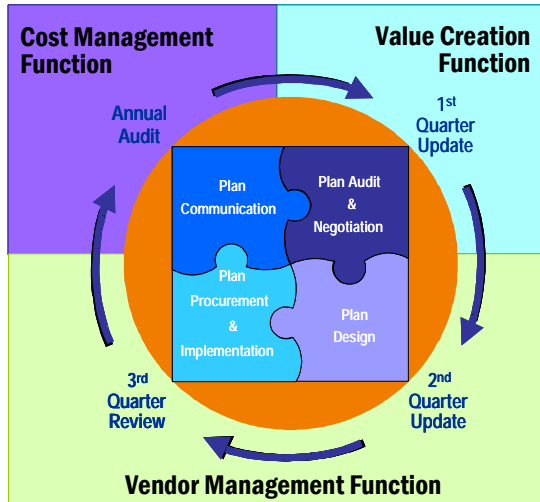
Cost Management Function

Value Creation Function

Annual Audit

1st Quarter Update

Plan Communication

Plan Audit & Negotiation

Plan Procurement & Implementation

Plan Design

3rd Quarter Review

2nd Quarter Update

Vendor Management Function